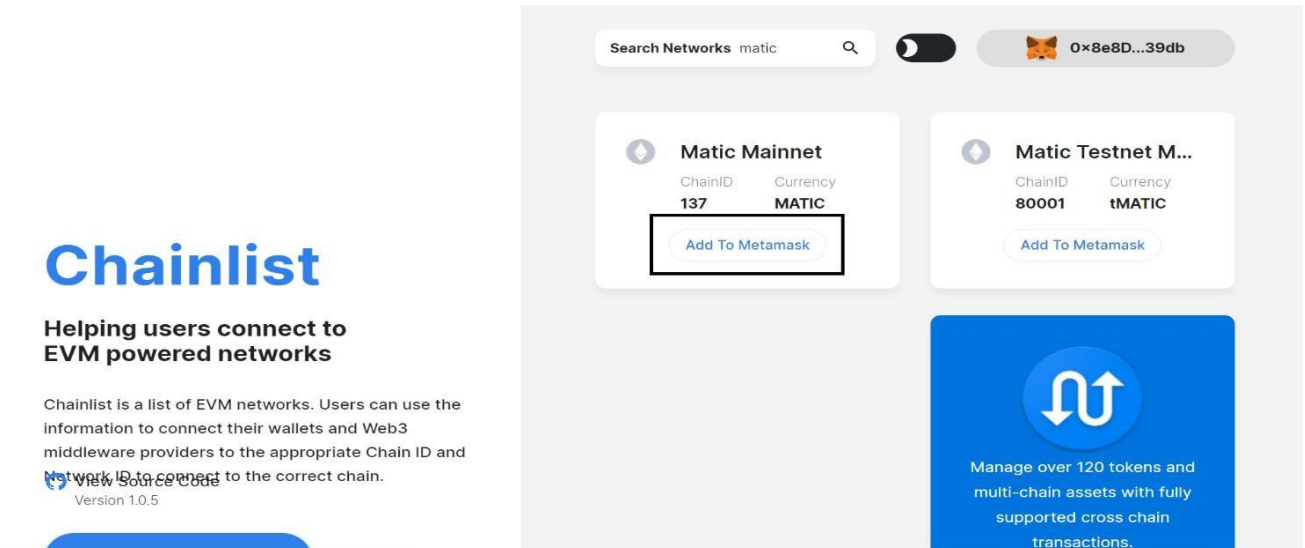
Chainlist

Helping users connect to EVM powered networks

Chainlist is a list of EVM networks. Users can use the information to connect their wallets and Web3 middleware providers to the appropriate Chain ID and Network ID to connect to the correct chain.

View Source Code
Version 1.0.5

Search Networks matic

0x8e8D...39db

Matic Mainnet
ChainID 137
Currency MATIC
Add To Metamask

Matic Testnet M...
ChainID 80001
Currency tMATIC
Add To Metamask

Manage over 120 tokens and multi-chain assets with fully supported cross chain transactions.